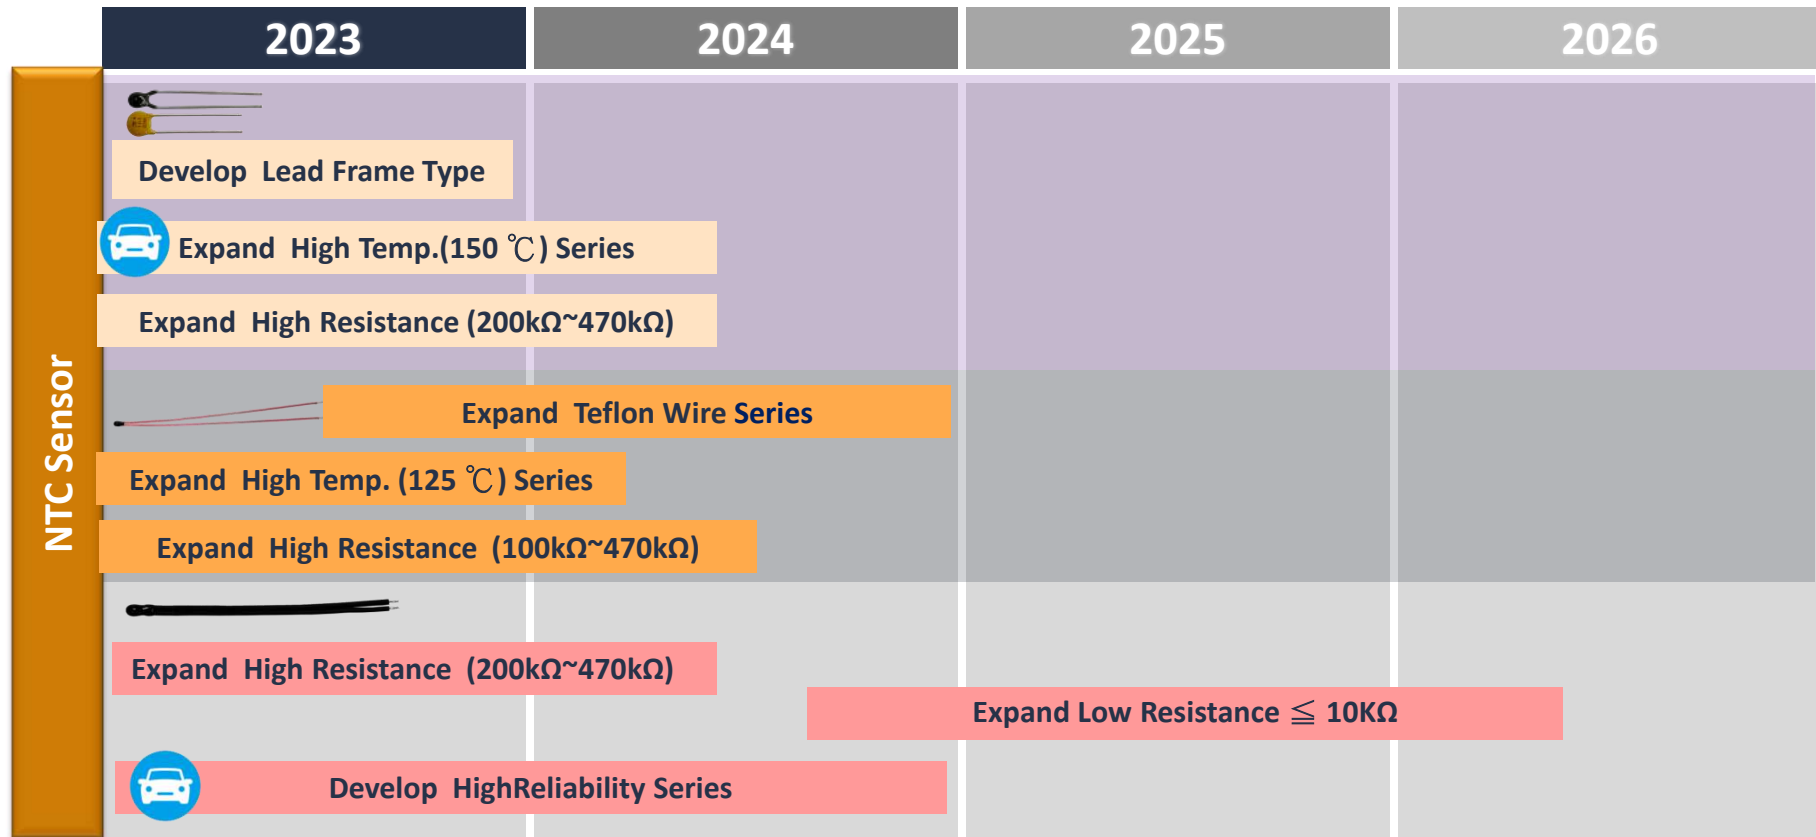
| 2023 | 2024 | 2025 | 2026 |
|---|---|---|---|

NTC Sensor

Develop Lead Frame Type

Expand High Temp.(150 ℃) Series

Expand High Resistance (200kΩ~470kΩ)

Expand Teflon Wire Series

Expand High Temp. (125 ℃) Series

Expand High Resistance (100kΩ~470kΩ)

Expand High Resistance (200kΩ~470kΩ)

Expand Low Resistance ≦ 10KΩ

Develop HighReliability Series